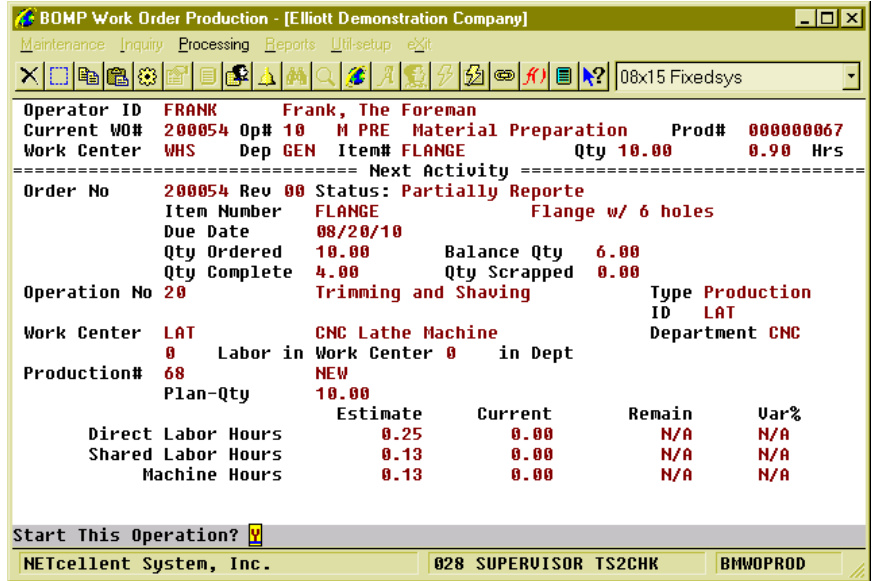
BOMP Work Order Production - [Elliott Demonstration Company]

Maintenance Inquiry Processing Reports Util-setup eXit

08x15 Fixedsys

Operator ID FRANK Frank, The Foreman
Current WO# 200054 Op# 10 M PRE Material Preparation Prod# 000000067
Work Center WHS Dep GEN Item# FLANGE Qty 10.00 0.90 Hrs
================================ Next Activity ================================
Order No 200054 Rev 00 Status: Partially Reporte
Item Number FLANGE Flange w/ 6 holes
Due Date 08/20/10
Qty Ordered 10.00 Balance Qty 6.00
Qty Complete 4.00 Qty Scrapped 0.00
Operation No 20 Trimming and Shaving Type Production
ID LAT
Work Center LAT CNC Lathe Machine Department CNC
0 Labor in Work Center 0 in Dept
Production# 68 NEW
Plan-Qty 10.00

| | Estimate | Current | Remain | Var% |
|---|---|---|---|---|
| Direct Labor Hours | 0.25 | 0.00 | N/A | N/A |
| Shared Labor Hours | 0.13 | 0.00 | N/A | N/A |
| Machine Hours | 0.13 | 0.00 | N/A | N/A |

Start This Operation? Y

NETcellent System, Inc. 028 SUPERVISOR TS2CHK BMWOPROD